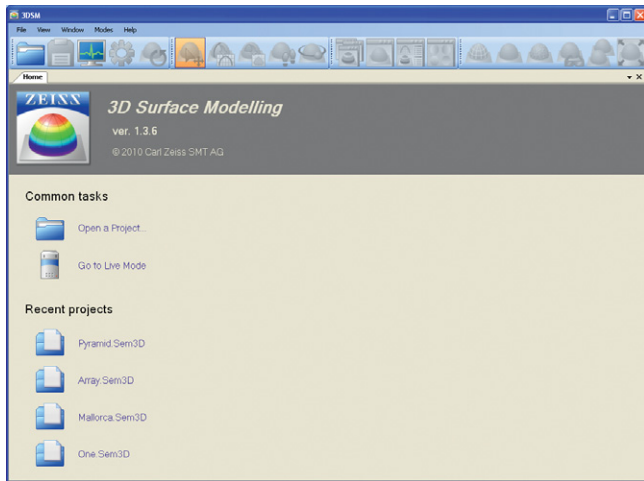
3DSM

File View Window Modes Help

Home

ZEISS

3D Surface Modelling

ver. 1.3.6

© 2010 Carl Zeiss SMT AG

Common tasks

Open a Project...

Go to Live Mode

Recent projects

Pyramid.Sem3D

Array.Sem3D

Mallorca.Sem3D

One.Sem3D